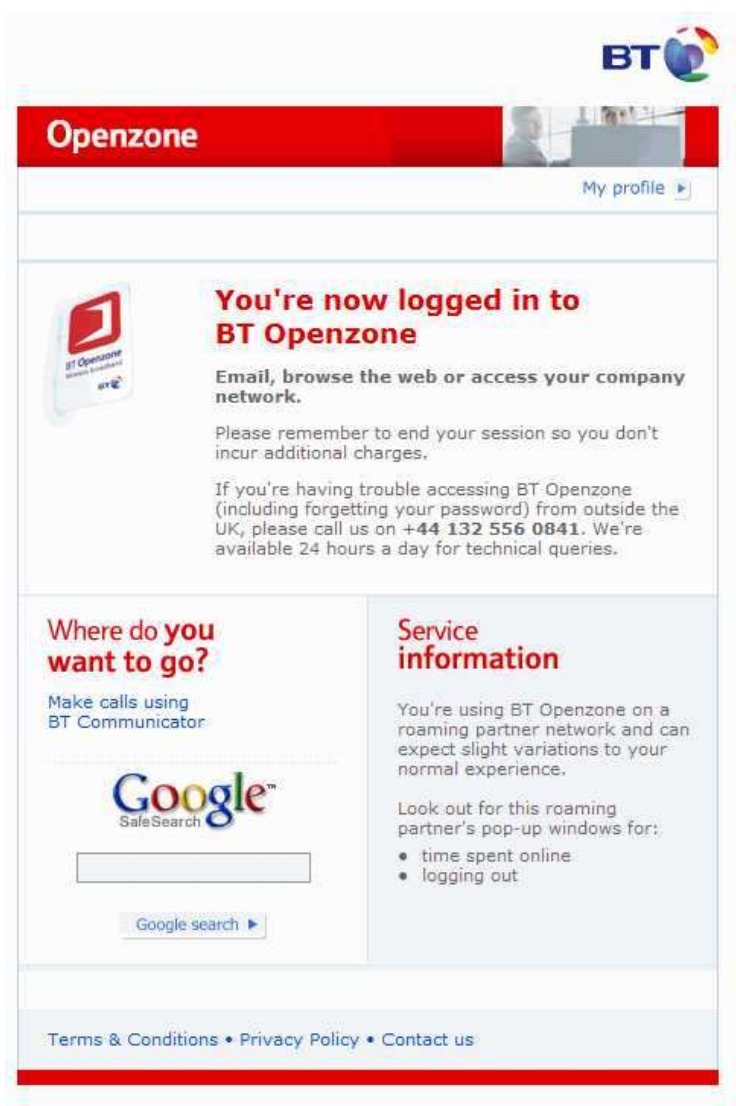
BT

Openzone

My profile

BT Openzone
BT

You're now logged in to BT Openzone

Email, browse the web or access your company network.

Please remember to end your session so you don't incur additional charges.

If you're having trouble accessing BT Openzone (including forgetting your password) from outside the UK, please call us on +44 132 556 0841. We're available 24 hours a day for technical queries.

Where do you want to go?

Make calls using BT Communicator

Google™
SafeSearch

Google search

Service information

You're using BT Openzone on a roaming partner network and can expect slight variations to your normal experience.

Look out for this roaming partner's pop-up windows for:

- time spent online
- logging out

Terms & Conditions • Privacy Policy • Contact us